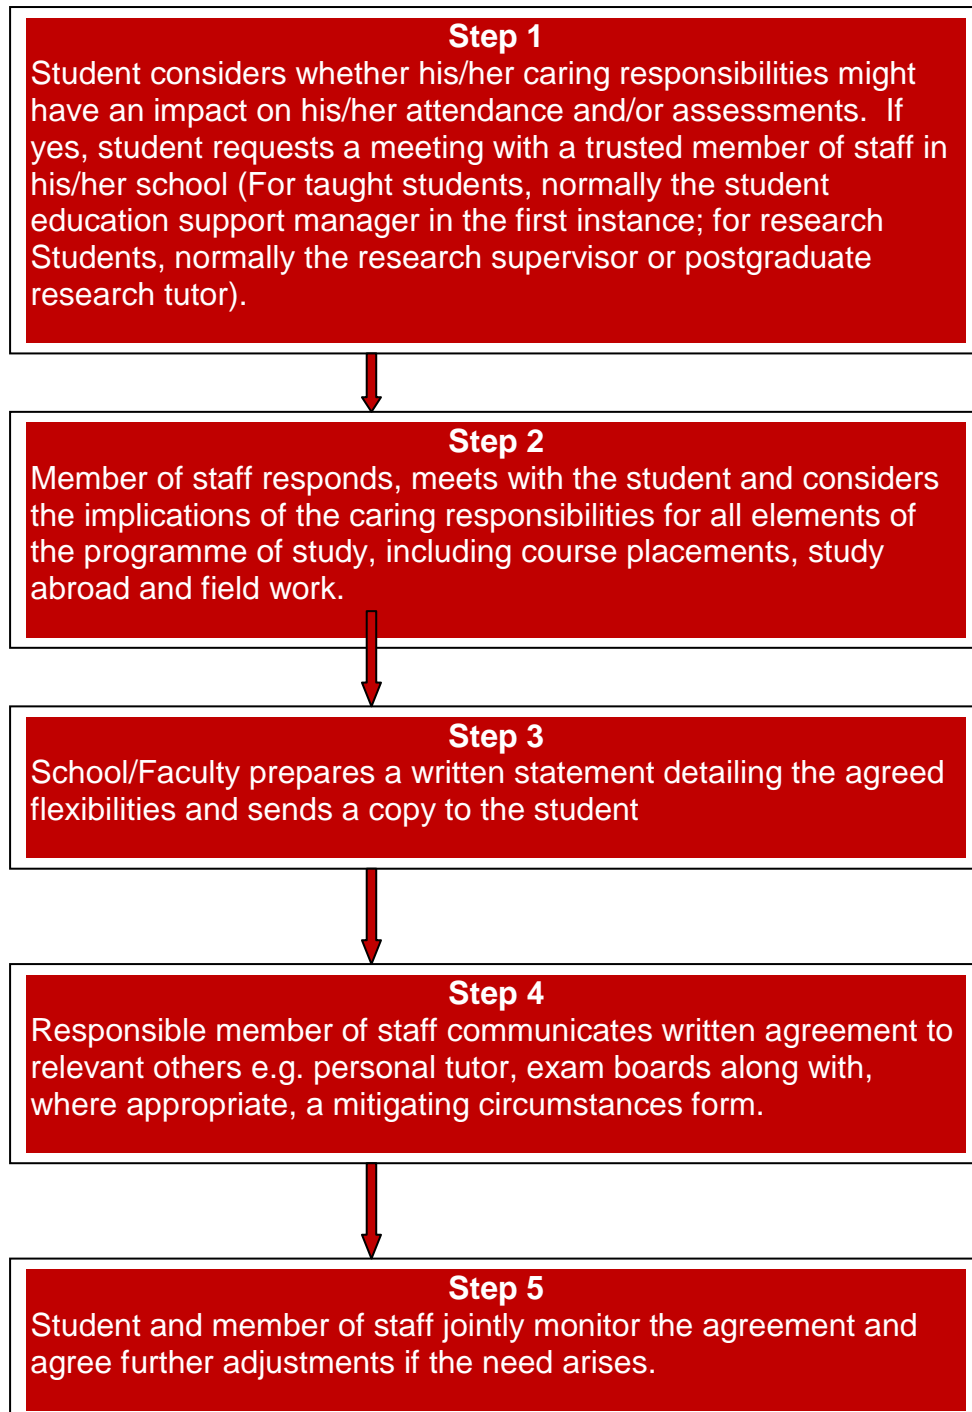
Step 1
Student considers whether his/her caring responsibilities might have an impact on his/her attendance and/or assessments. If yes, student requests a meeting with a trusted member of staff in his/her school (For taught students, normally the student education support manager in the first instance; for research Students, normally the research supervisor or postgraduate research tutor).

Step 2
Member of staff responds, meets with the student and considers the implications of the caring responsibilities for all elements of the programme of study, including course placements, study abroad and field work.

Step 3
School/Faculty prepares a written statement detailing the agreed flexibilities and sends a copy to the student

Step 4
Responsible member of staff communicates written agreement to relevant others e.g. personal tutor, exam boards along with, where appropriate, a mitigating circumstances form.

Step 5
Student and member of staff jointly monitor the agreement and agree further adjustments if the need arises.